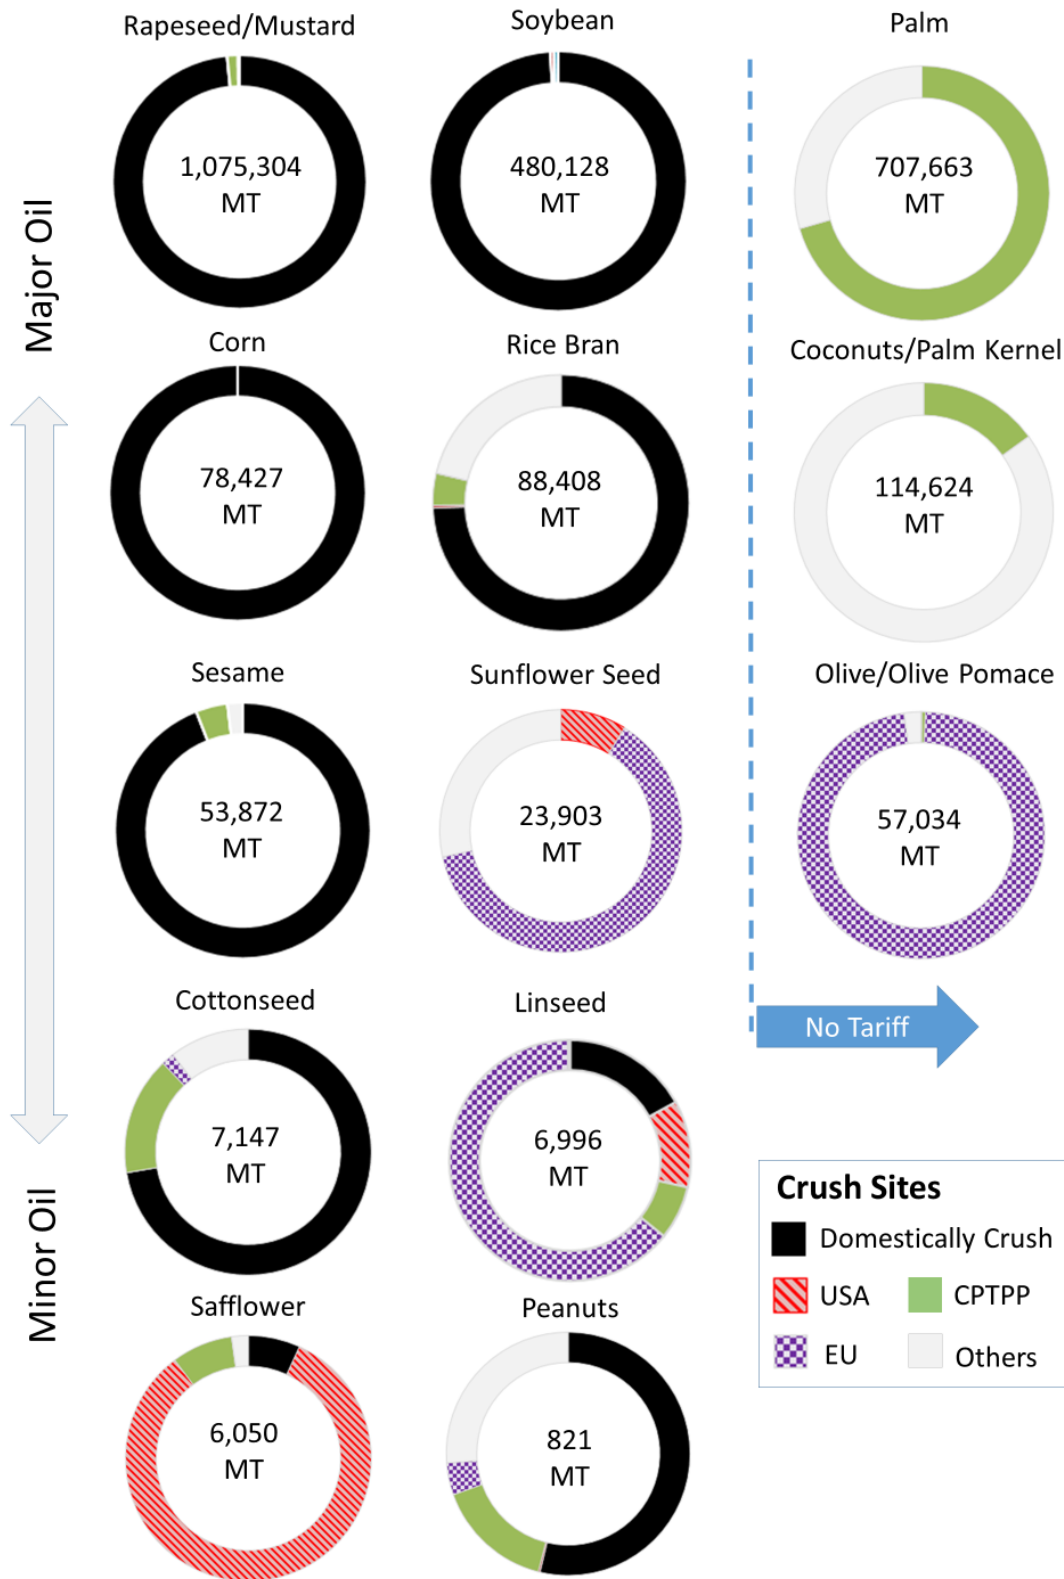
Major Oil

Minor Oil

Rapeseed/Mustard
1,075,304 MT

Soybean
480,128 MT

Palm
707,663 MT

Corn
78,427 MT

Rice Bran
88,408 MT

Coconuts/Palm Kernel
114,624 MT

Sesame
53,872 MT

Sunflower Seed
23,903 MT

Olive/Olive Pomace
57,034 MT

Cottonseed
7,147 MT

Linseed
6,996 MT

No Tariff

Safflower
6,050 MT

Peanuts
821 MT

Crush Sites
Domestically Crush
USA
CPTPP
EU
Others